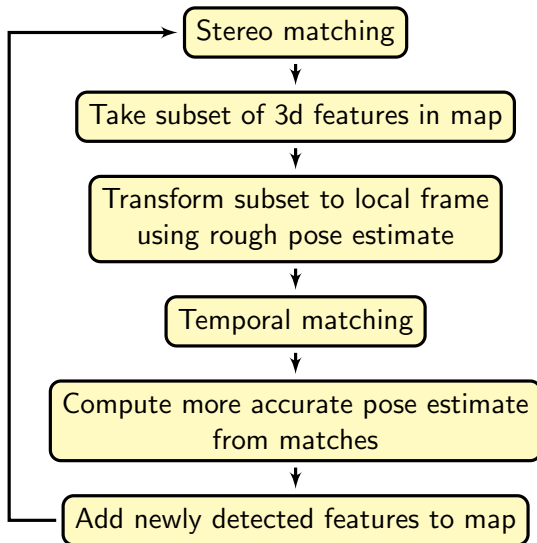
Stereo matching

Take subset of 3d features in map

Transform subset to local frame using rough pose estimate

Temporal matching

Compute more accurate pose estimate from matches

Add newly detected features to map